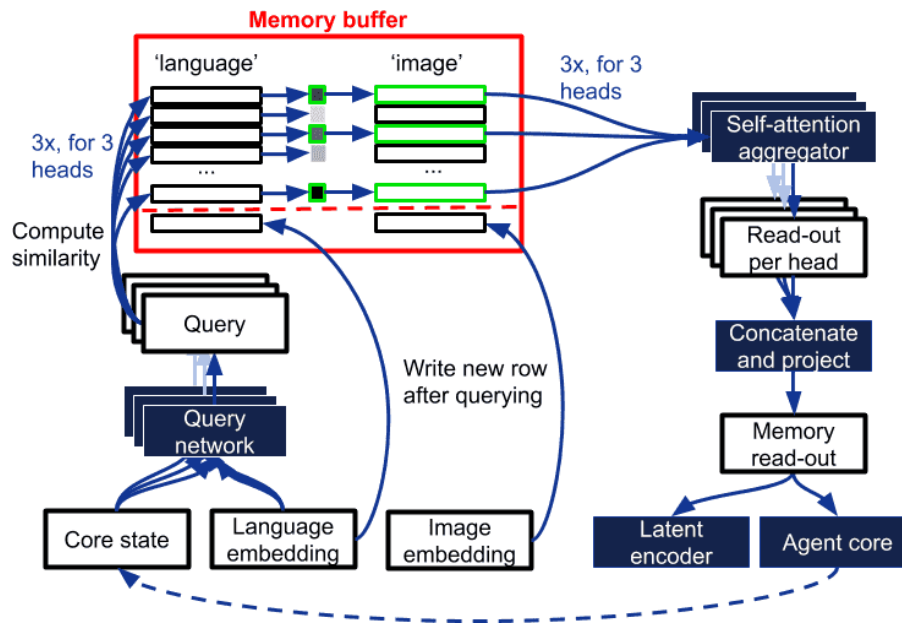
Memory buffer

'language'

'image'

...

...

3x, for 3 heads

3x, for 3 heads

Compute similarity

Self-attention aggregator

Read-out per head

Concatenate and project

Memory read-out

Query

Query network

Write new row after querying

Core state

Language embedding

Image embedding

Latent encoder

Agent core